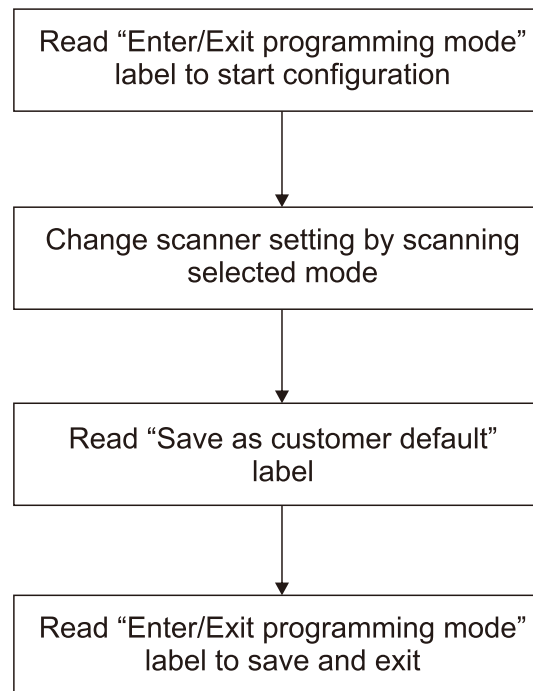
Read “Enter/Exit programming mode” label to start configuration

Change scanner setting by scanning selected mode

Read “Save as customer default” label

Read “Enter/Exit programming mode” label to save and exit